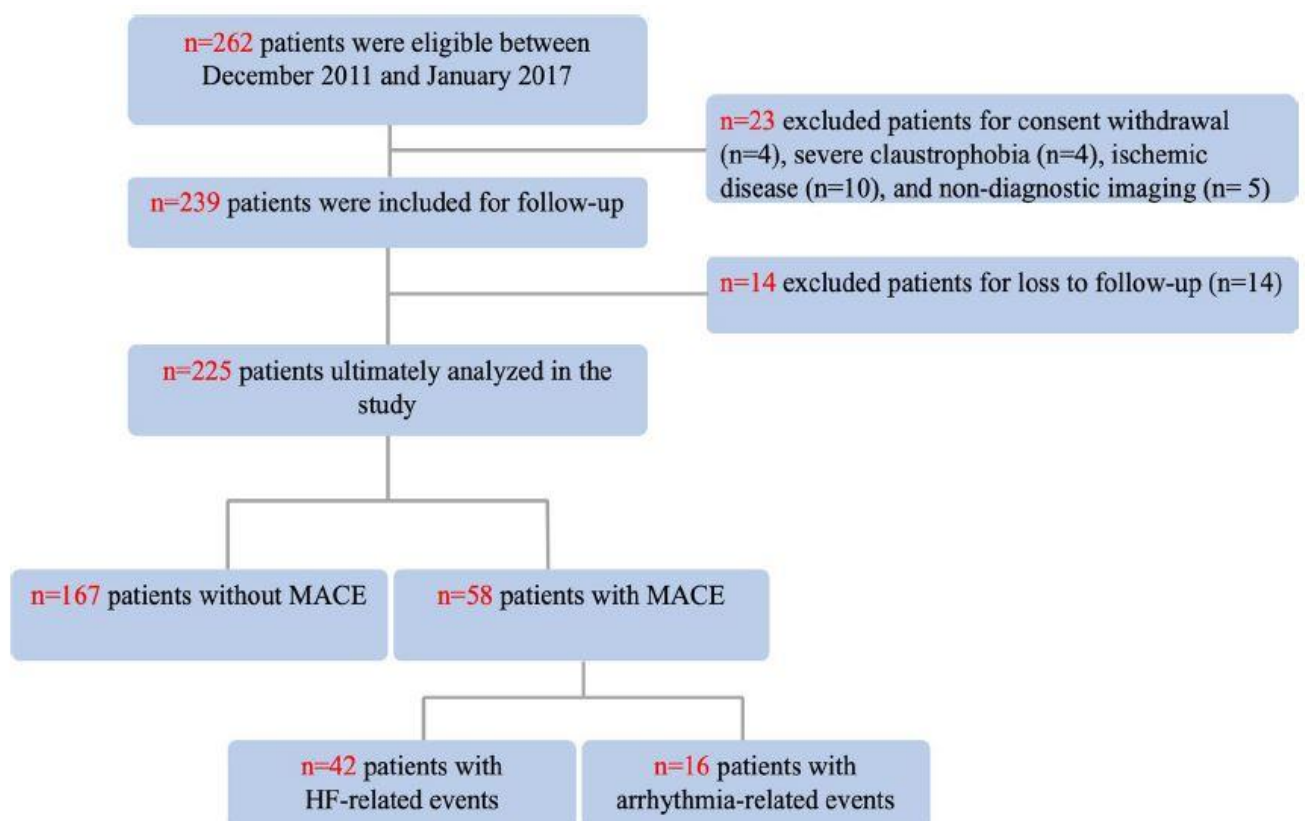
n=262 patients were eligible between December 2011 and January 2017

n=23 excluded patients for consent withdrawal (n=4), severe claustrophobia (n=4), ischemic disease (n=10), and non-diagnostic imaging (n= 5)

n=239 patients were included for follow-up

n=14 excluded patients for loss to follow-up (n=14)

n=225 patients ultimately analyzed in the study

n=167 patients without MACE

n=58 patients with MACE

n=42 patients with HF-related events

n=16 patients with arrhythmia-related events